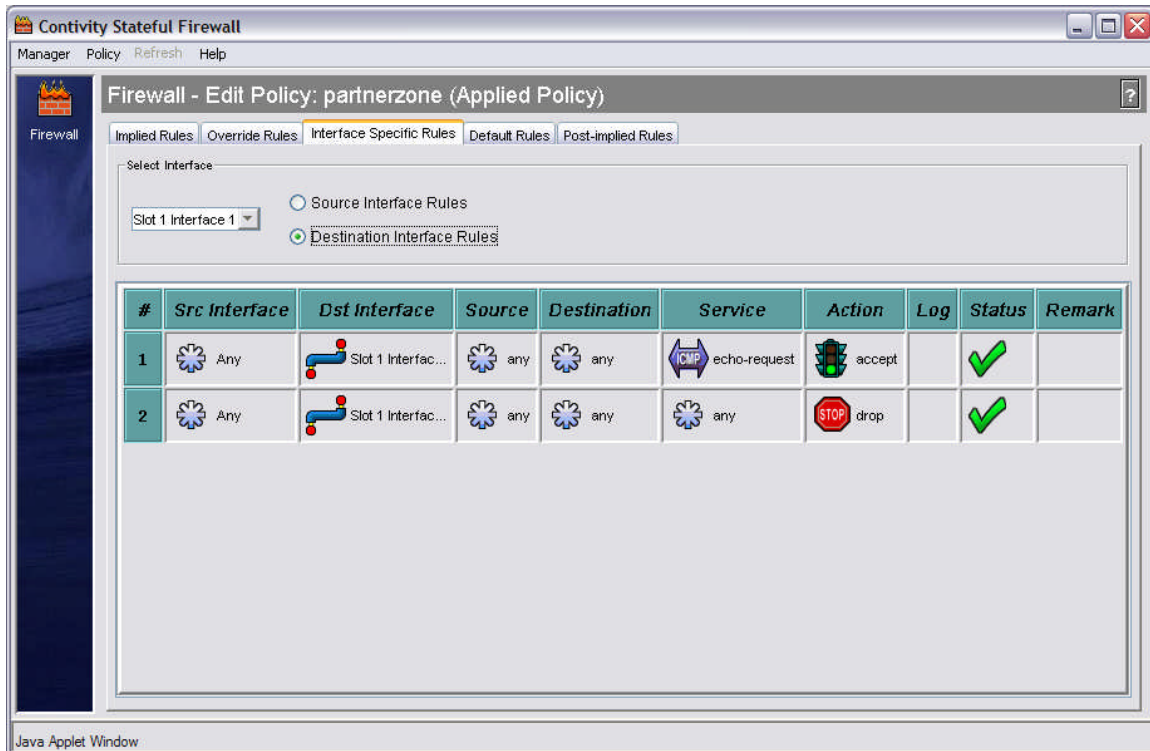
Contivity Stateful Firewall

Manager Policy Refresh Help

Firewall

Firewall - Edit Policy: partnerzone (Applied Policy)

?

Implied Rules | Override Rules | Interface Specific Rules | Default Rules | Post-implied Rules

Select Interface

Slot 1 Interface 1

Source Interface Rules

Destination Interface Rules

| # | Src Interface | Dst Interface | Source | Destination | Service | Action | Log | Status | Remark |
|---|---|---|---|---|---|---|---|---|---|
| 1 | Any | Slot 1 Interfac... | any | any | ICMP echo-request | accept | | | |
| 2 | Any | Slot 1 Interfac... | any | any | any | STOP drop | | | |

Java Applet Window